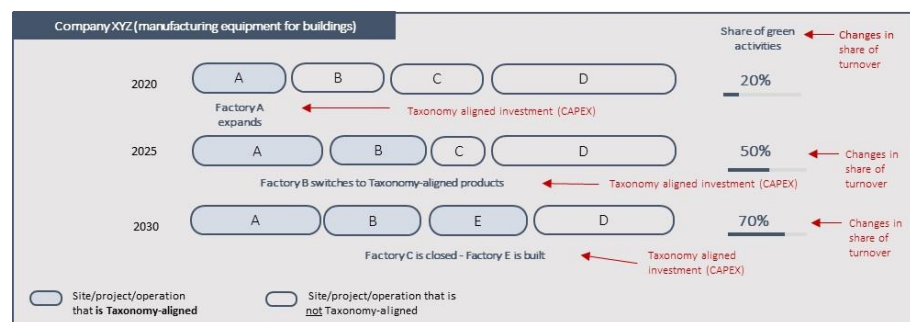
Company XYZ (manufacturing equipment for buildings)

Share of green activities

Changes in share of turnover

2020

A

B

C

D

20%

Factory A expands

Taxonomy aligned investment (CAPEX)

2025

A

B

C

D

50%

Changes in share of turnover

Factory B switches to Taxonomy-aligned products

Taxonomy aligned investment (CAPEX)

2030

A

B

E

D

70%

Changes in share of turnover

Factory C is closed - Factory E is built

Taxonomy aligned investment (CAPEX)

Site/project/operation that **is Taxonomy-aligned**

Site/project/operation that is not Taxonomy-aligned